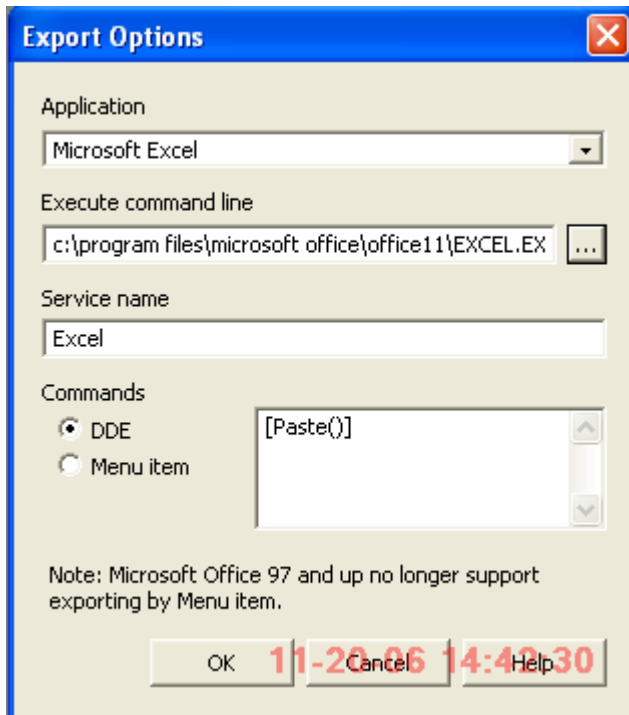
Export Options

Application

Microsoft Excel

Execute command line

c:\program files\microsoft office\office11\EXCEL.EX

...

Service name

Excel

Commands

DDE

Menu item

[Paste()]

Note: Microsoft Office 97 and up no longer support exporting by Menu item.

OK

Cancel

Help

11-20-06 14:42:30